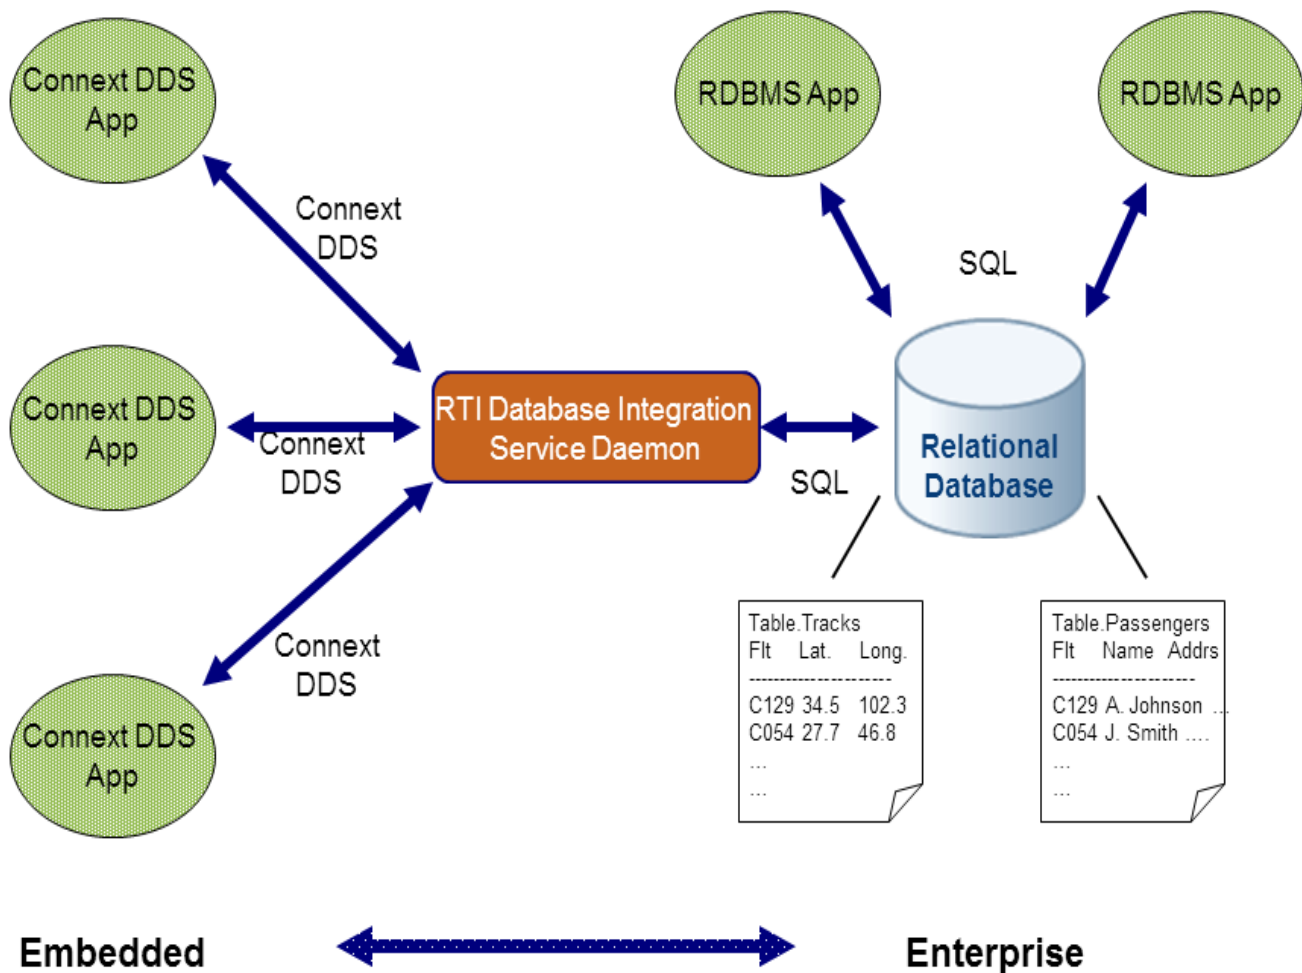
Connext DDS App

RDBMS App

RDBMS App

Connext DDS

SQL

Connext DDS App

Connext DDS

RTI Database Integration Service Daemon

SQL

Relational Database

Connext DDS

Connext DDS App

Table.Tracks
Flt Lat. Long.
--------------------
C129 34.5 102.3
C054 27.7 46.8
...
...

Table.Passengers
Flt Name Addrs
--------------------
C129 A. Johnson ...
C054 J. Smith ....
...
...

Embedded

Enterprise